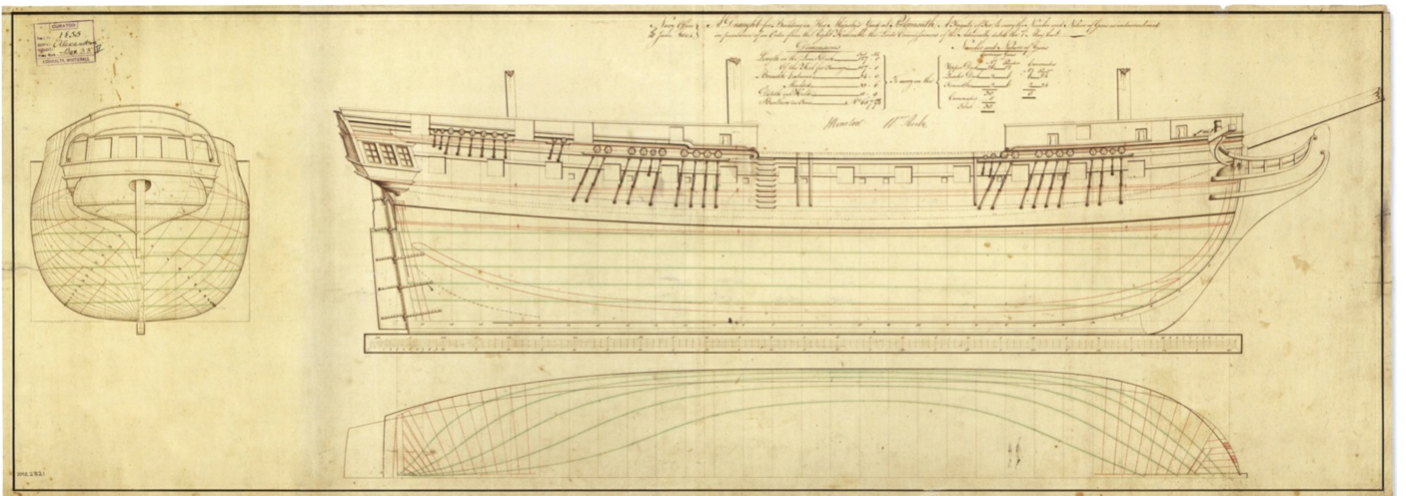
Navy Office
5 June 1804

A Draught for Building in His Majesty's Yard at Portsmouth, A Frigate of 36 to carry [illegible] Guns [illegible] in pursuance of an Order from the Right Honble the Lords Commissioners of the Admiralty dated the 2 May last

Dimensions
Length on the Gun Deck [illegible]
Of the Keel for Tonnage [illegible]
Breadth Extreme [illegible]
Moulded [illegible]
Depth in Hold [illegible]
Burthen in Tons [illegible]

Number and Nature of Guns
Upper Deck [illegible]
Quarter Deck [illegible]
Forecastle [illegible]
Carronades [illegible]
Total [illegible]

Henslow   Wm. Rule

ADMIRALTY
1153
Chloe class
ADMIRALTY, WHITEHALL

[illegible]